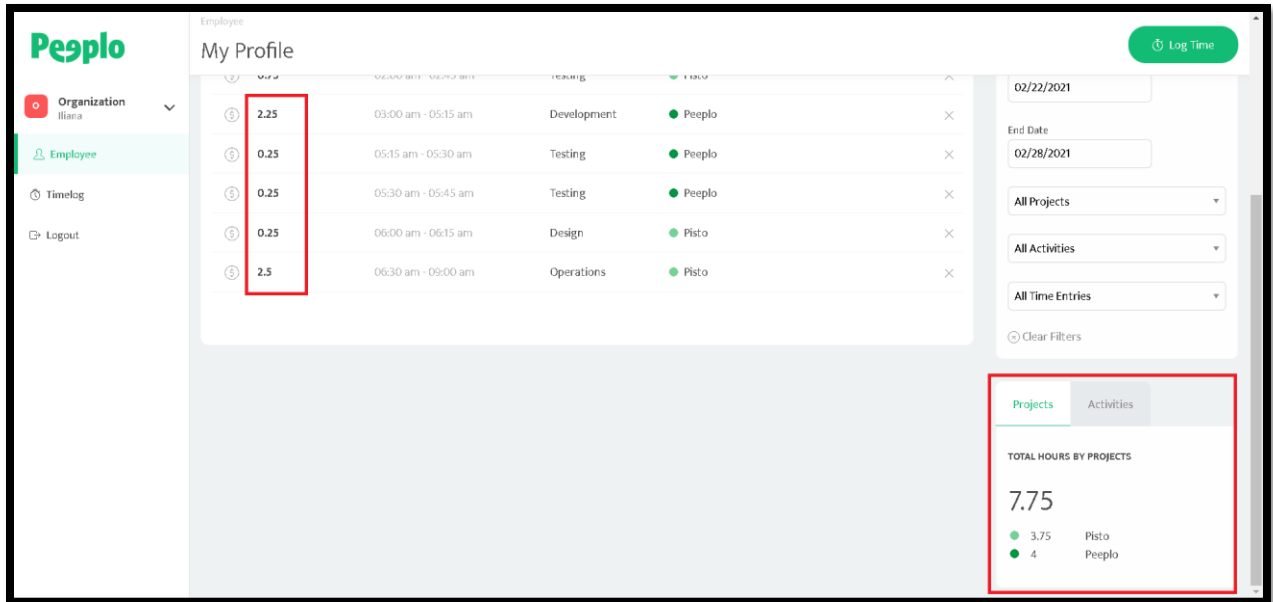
Peeplo

Organization
Iliana

Employee

Timelog

Logout

Employee
My Profile

Log Time

| | 0.75 | 02:00 am - 02:45 am | Testing | Pisto | |
|---|---|---|---|---|---|
| | 2.25 | 03:00 am - 05:15 am | Development | Peeplo | × |
| | 0.25 | 05:15 am - 05:30 am | Testing | Peeplo | × |
| | 0.25 | 05:30 am - 05:45 am | Testing | Peeplo | × |
| | 0.25 | 06:00 am - 06:15 am | Design | Pisto | × |
| | 2.5 | 06:30 am - 09:00 am | Operations | Pisto | × |

02/22/2021

End Date
02/28/2021

All Projects

All Activities

All Time Entries

Clear Filters

Projects
Activities

TOTAL HOURS BY PROJECTS

7.75

3.75 Pisto
4 Peeplo